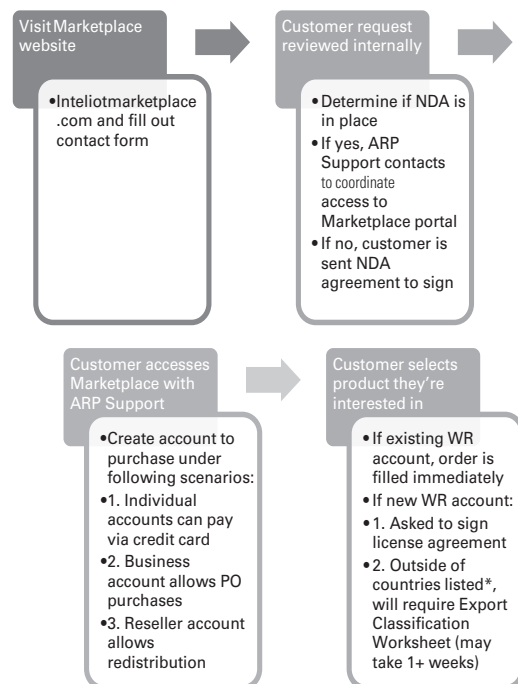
Visit Marketplace website

•Inteliotmarketplace.com and fill out contact form

Customer request reviewed internally

•Determine if NDA is in place
•If yes, ARP Support contacts to coordinate access to Marketplace portal
•If no, customer is sent NDA agreement to sign

Customer accesses Marketplace with ARP Support

•Create account to purchase under following scenarios:
•1. Individual accounts can pay via credit card
•2. Business account allows PO purchases
•3. Reseller account allows redistribution

Customer selects product they're interested in

•If existing WR account, order is filled immediately
•If new WR account:
•1. Asked to sign license agreement
•2. Outside of countries listed*, will require Export Classification Worksheet (may take 1+ weeks)